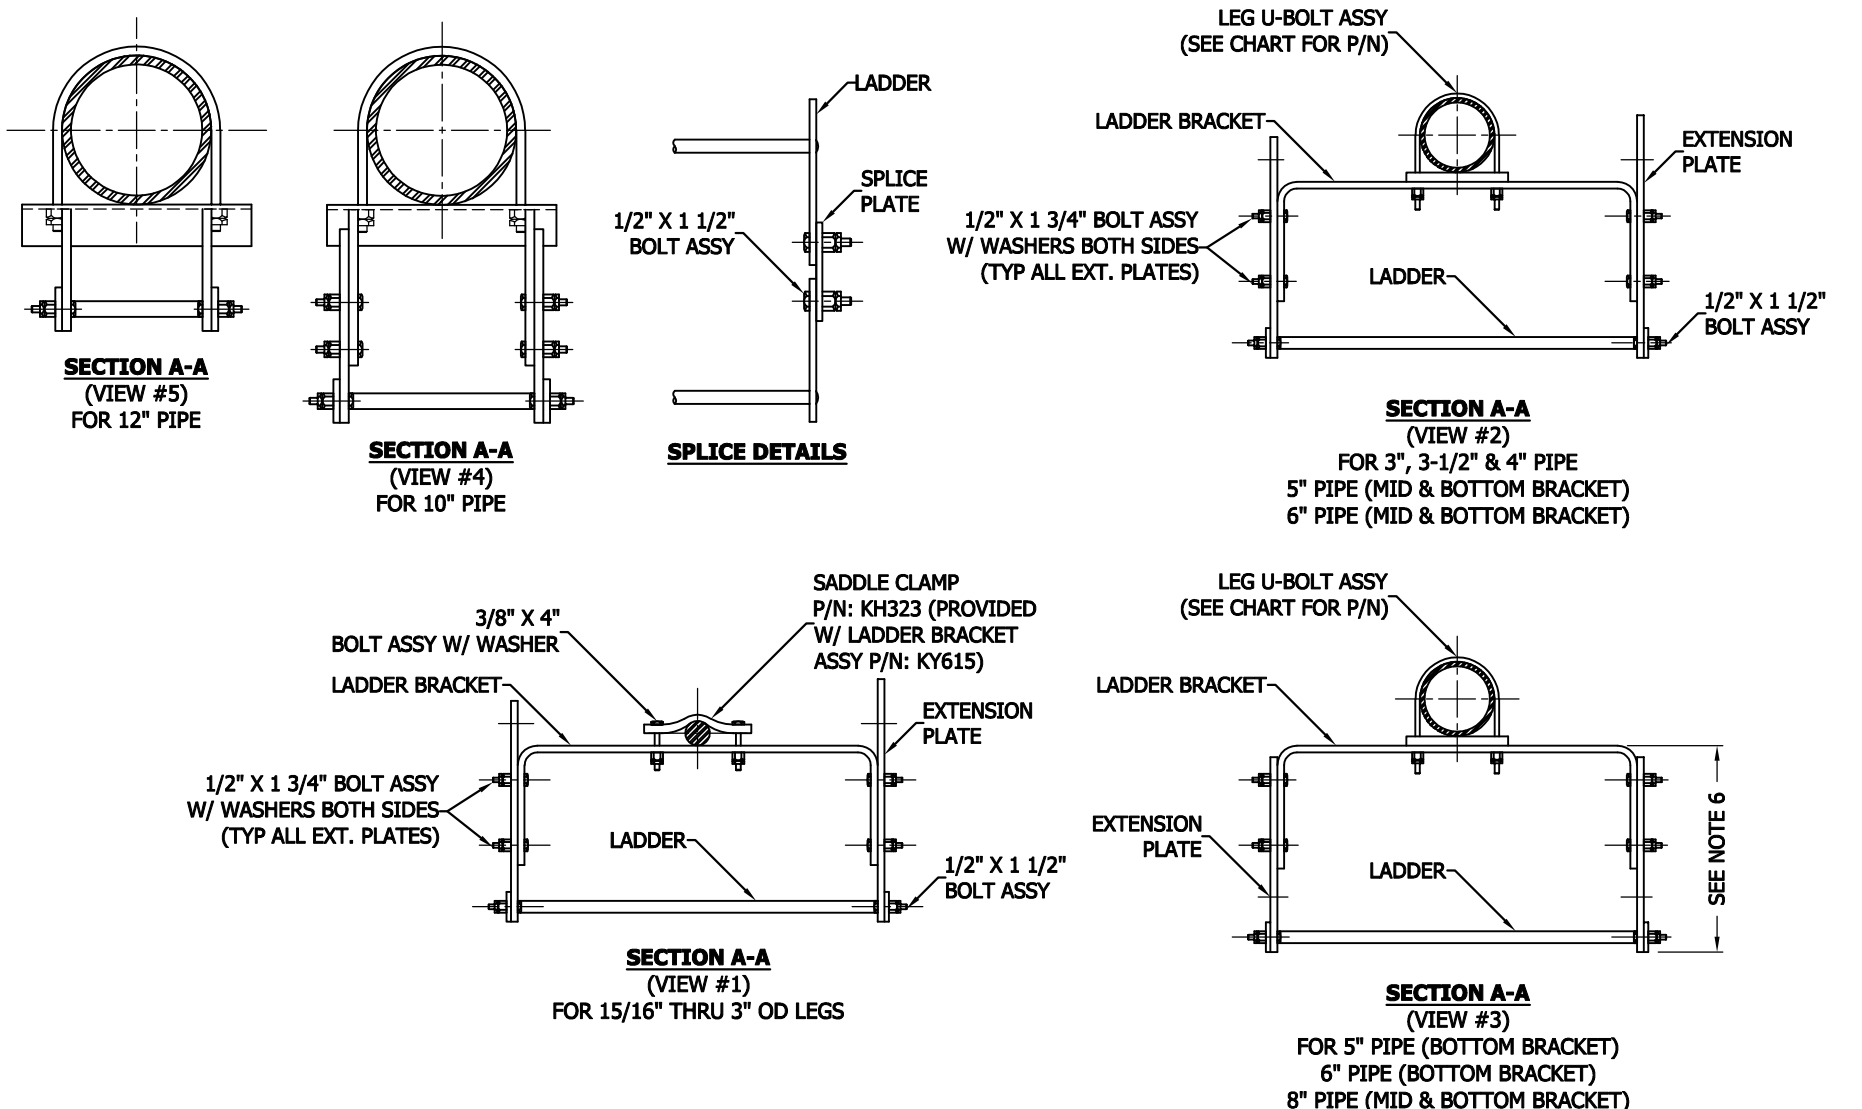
SECTION A-A
(VIEW #5)
FOR 12" PIPE

SECTION A-A
(VIEW #4)
FOR 10" PIPE

LADDER

SPLICE PLATE

1/2" X 1 1/2" BOLT ASSY

SPLICE DETAILS

LEG U-BOLT ASSY
(SEE CHART FOR P/N)

LADDER BRACKET

EXTENSION PLATE

1/2" X 1 3/4" BOLT ASSY
W/ WASHERS BOTH SIDES
(TYP ALL EXT. PLATES)

LADDER

1/2" X 1 1/2" BOLT ASSY

SECTION A-A
(VIEW #2)
FOR 3", 3-1/2" & 4" PIPE
5" PIPE (MID & BOTTOM BRACKET)
6" PIPE (MID & BOTTOM BRACKET)

3/8" X 4"
BOLT ASSY W/ WASHER

SADDLE CLAMP
P/N: KH323 (PROVIDED
W/ LADDER BRACKET
ASSY P/N: KY615)

LADDER BRACKET

EXTENSION PLATE

1/2" X 1 3/4" BOLT ASSY
W/ WASHERS BOTH SIDES
(TYP ALL EXT. PLATES)

LADDER

1/2" X 1 1/2" BOLT ASSY

SECTION A-A
(VIEW #1)
FOR 15/16" THRU 3" OD LEGS

LEG U-BOLT ASSY
(SEE CHART FOR P/N)

LADDER BRACKET

EXTENSION PLATE

LADDER

SEE NOTE 6

SECTION A-A
(VIEW #3)
FOR 5" PIPE (BOTTOM BRACKET)
6" PIPE (BOTTOM BRACKET)
8" PIPE (MID & BOTTOM BRACKET)